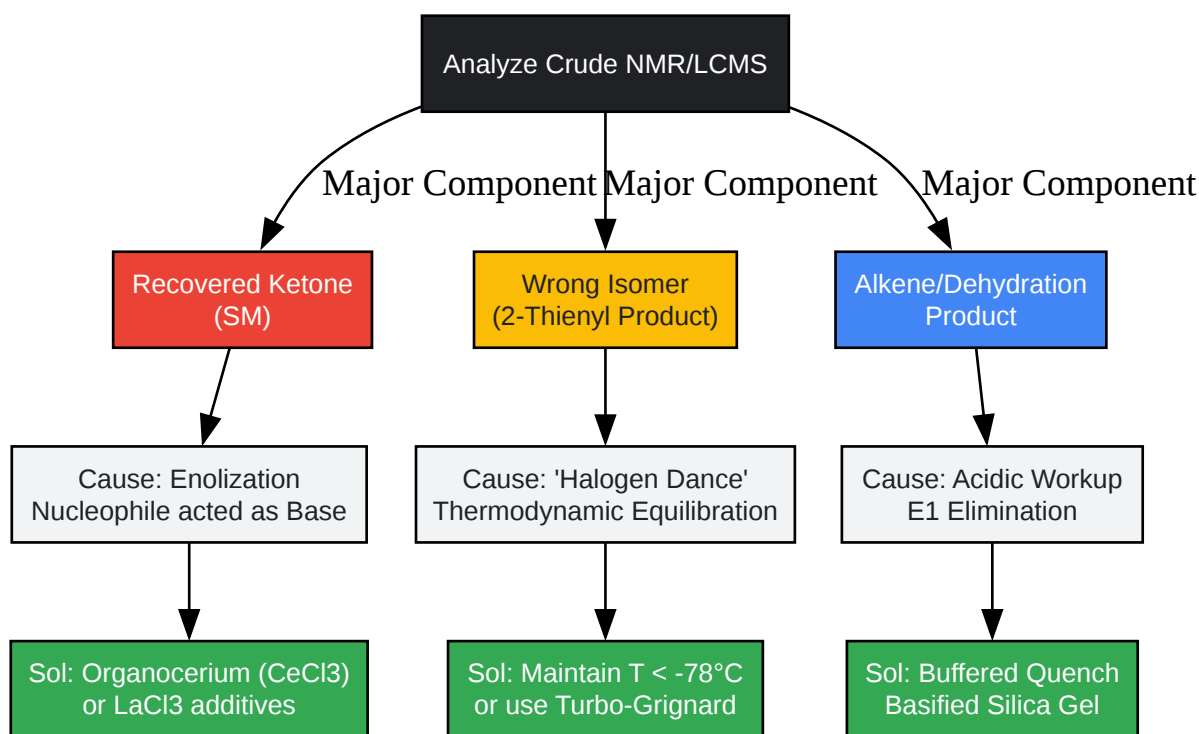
Analyze Crude NMR/LCMS

Major Component

Major Component

Major Component

Recovered Ketone (SM)

Wrong Isomer (2-Thienyl Product)

Alkene/Dehydration Product

Cause: Enolization Nucleophile acted as Base

Cause: 'Halogen Dance' Thermodynamic Equilibration

Cause: Acidic Workup E1 Elimination

Sol: Organocerium (CeCl3) or LaCl3 additives

Sol: Maintain T < -78°C or use Turbo-Grignard

Sol: Buffered Quench Basified Silica Gel